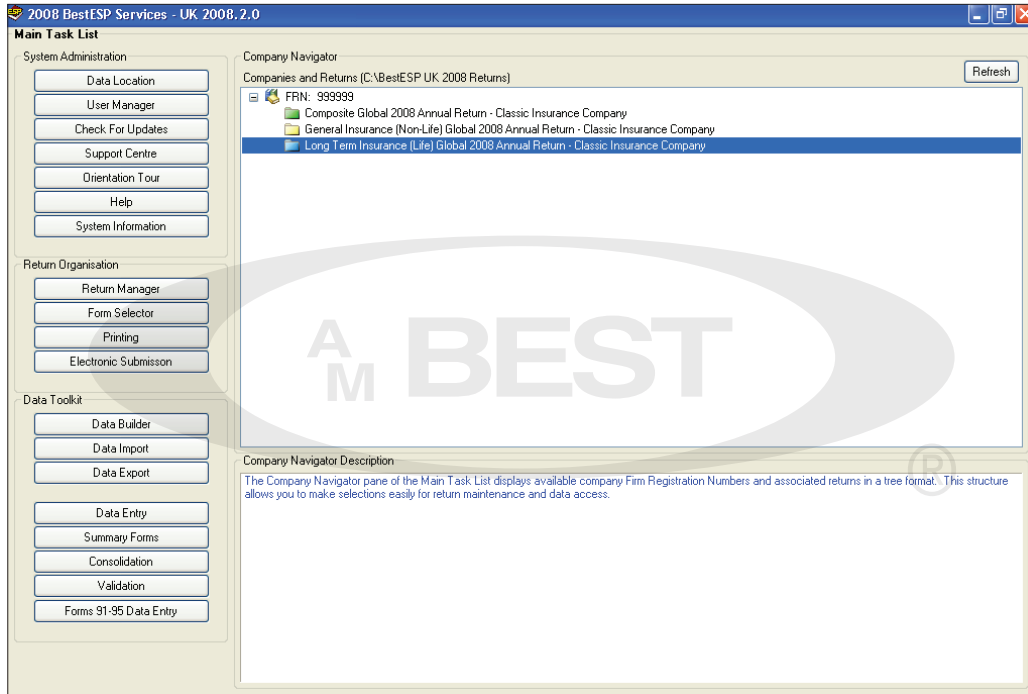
ESP 2008 BestESP Services - UK 2008.2.0

Main Task List

System Administration

Data Location

User Manager

Check For Updates

Support Centre

Orientation Tour

Help

System Information

Return Organisation

Return Manager

Form Selector

Printing

Electronic Submisson

Data Toolkit

Data Builder

Data Import

Data Export

Data Entry

Summary Forms

Consolidation

Validation

Forms 91-95 Data Entry

Company Navigator

Companies and Returns (C:\BestESP UK 2008 Returns)

Refresh

FRN: 999999

Composite Global 2008 Annual Return - Classic Insurance Company

General Insurance (Non-Life) Global 2008 Annual Return - Classic Insurance Company

Long Term Insurance (Life) Global 2008 Annual Return - Classic Insurance Company

A M BEST ®

Company Navigator Description

The Company Navigator pane of the Main Task List displays available company Firm Registration Numbers and associated returns in a tree format. This structure allows you to make selections easily for return maintenance and data access.